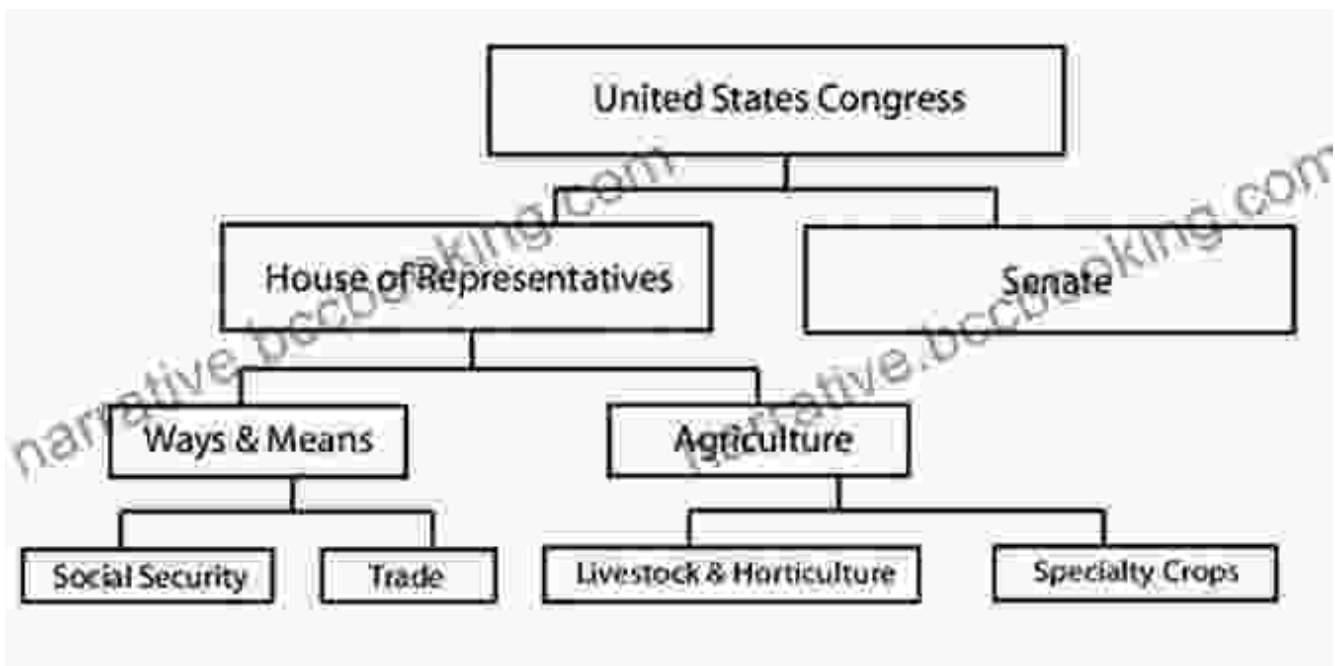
United States Congress

House of Representatives

Senate

Ways & Means

Agriculture

Social Security

Trade

Livestock & Horticulture

Specialty Crops

narrative.bccbooking.com

narrative.bccbooking.com